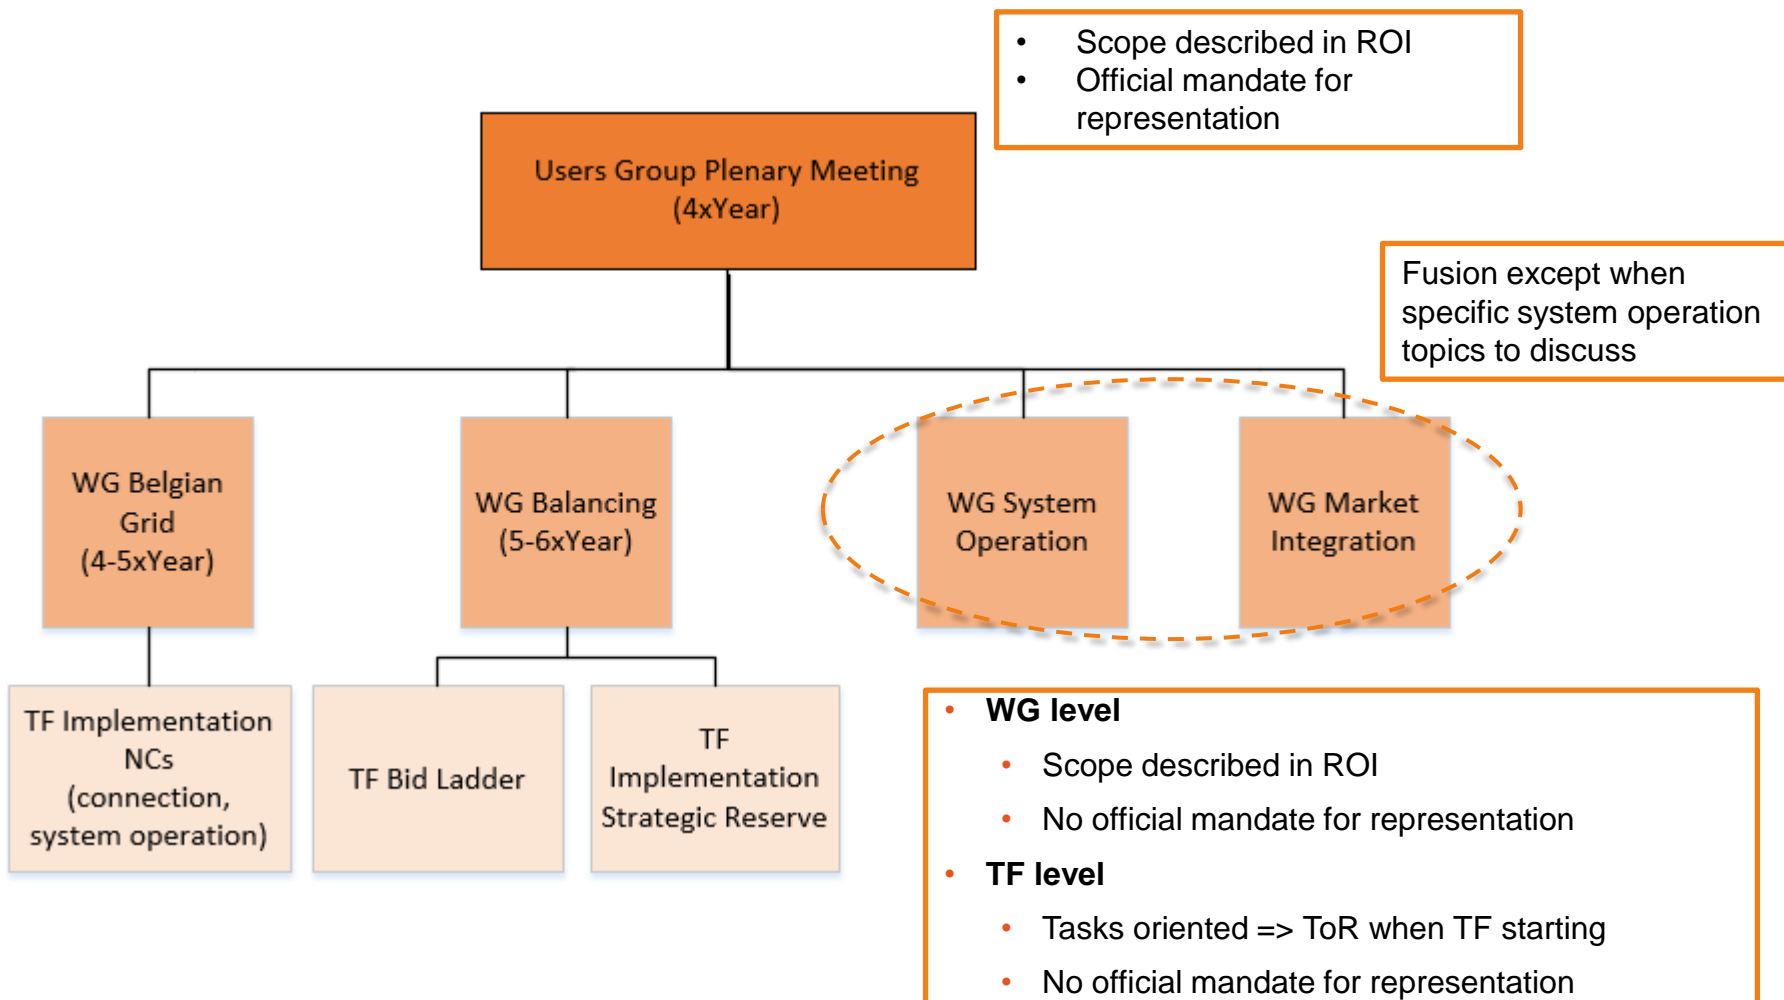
- Scope described in ROI
- Official mandate for representation

Users Group Plenary Meeting
(4xYear)

Fusion except when specific system operation topics to discuss

WG Belgian Grid
(4-5xYear)

WG Balancing
(5-6xYear)

WG System Operation

WG Market Integration

TF Implementation NCs (connection, system operation)

TF Bid Ladder

TF Implementation Strategic Reserve

- WG level
  - Scope described in ROI
  - No official mandate for representation
- TF level
  - Tasks oriented => ToR when TF starting
  - No official mandate for representation